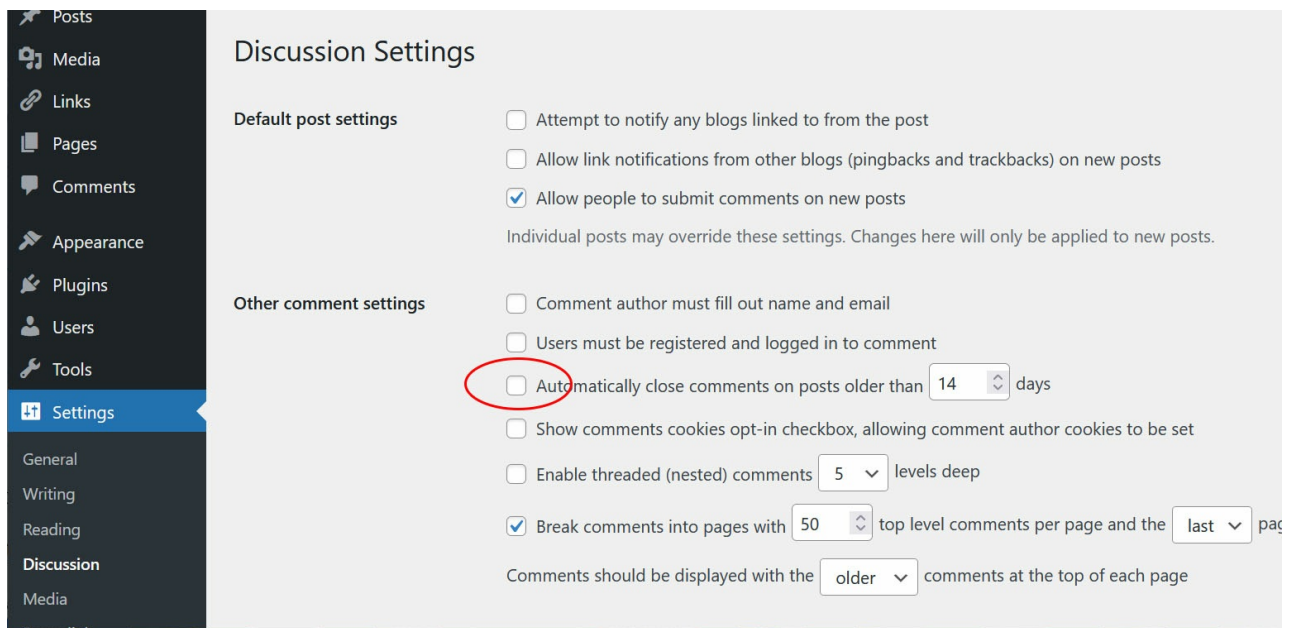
Posts
Media
Links
Pages
Comments
Appearance
Plugins
Users
Tools
Settings
General
Writing
Reading
Discussion
Media

Discussion Settings

Default post settings

Attempt to notify any blogs linked to from the post

Allow link notifications from other blogs (pingbacks and trackbacks) on new posts

Allow people to submit comments on new posts

Individual posts may override these settings. Changes here will only be applied to new posts.

Other comment settings

Comment author must fill out name and email

Users must be registered and logged in to comment

Automatically close comments on posts older than 14 days

Show comments cookies opt-in checkbox, allowing comment author cookies to be set

Enable threaded (nested) comments 5 levels deep

Break comments into pages with 50 top level comments per page and the last pag

Comments should be displayed with the older comments at the top of each page